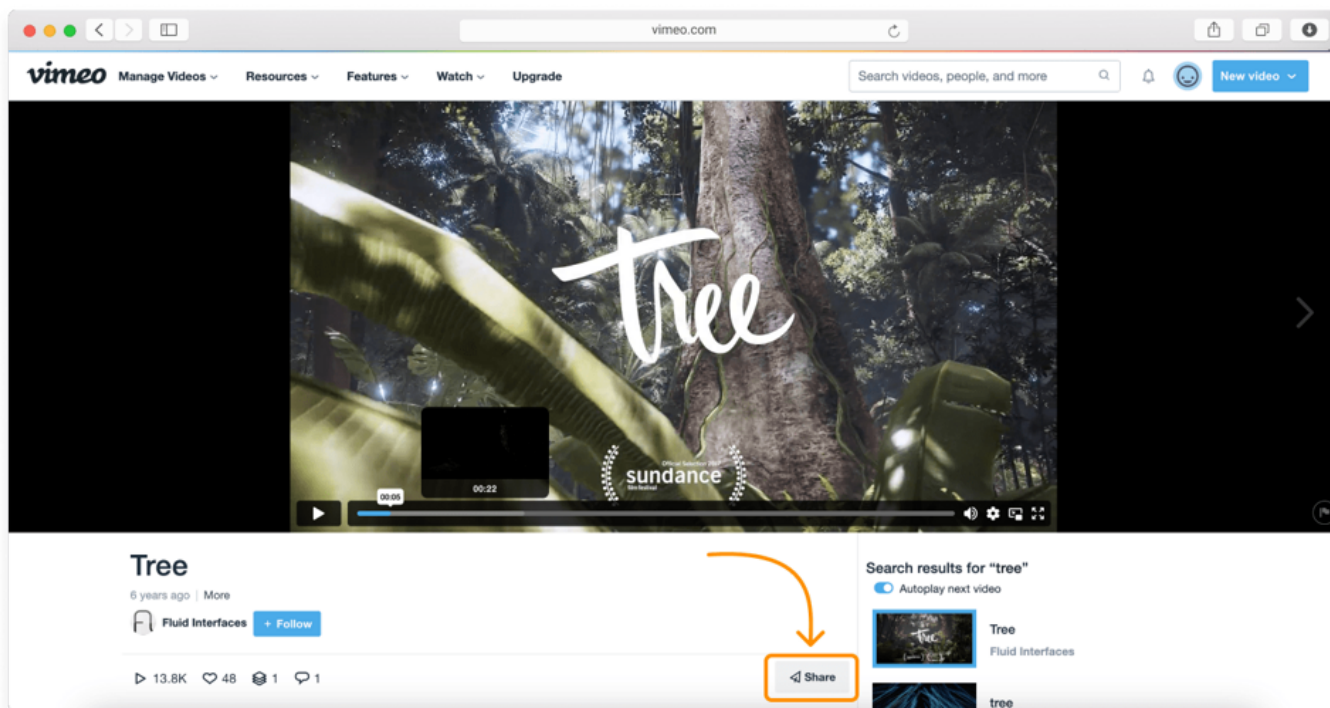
vimeo.com

vimeo Manage Videos Resources Features Watch Upgrade

Search videos, people, and more

New video

tree

Official Selection 2017
sundance
film festival

00:22

00:05

Tree

6 years ago | More

Fluid Interfaces

+ Follow

13.8K 48 1 1

Share

Search results for "tree"

Autoplay next video

Tree

Fluid Interfaces

tree